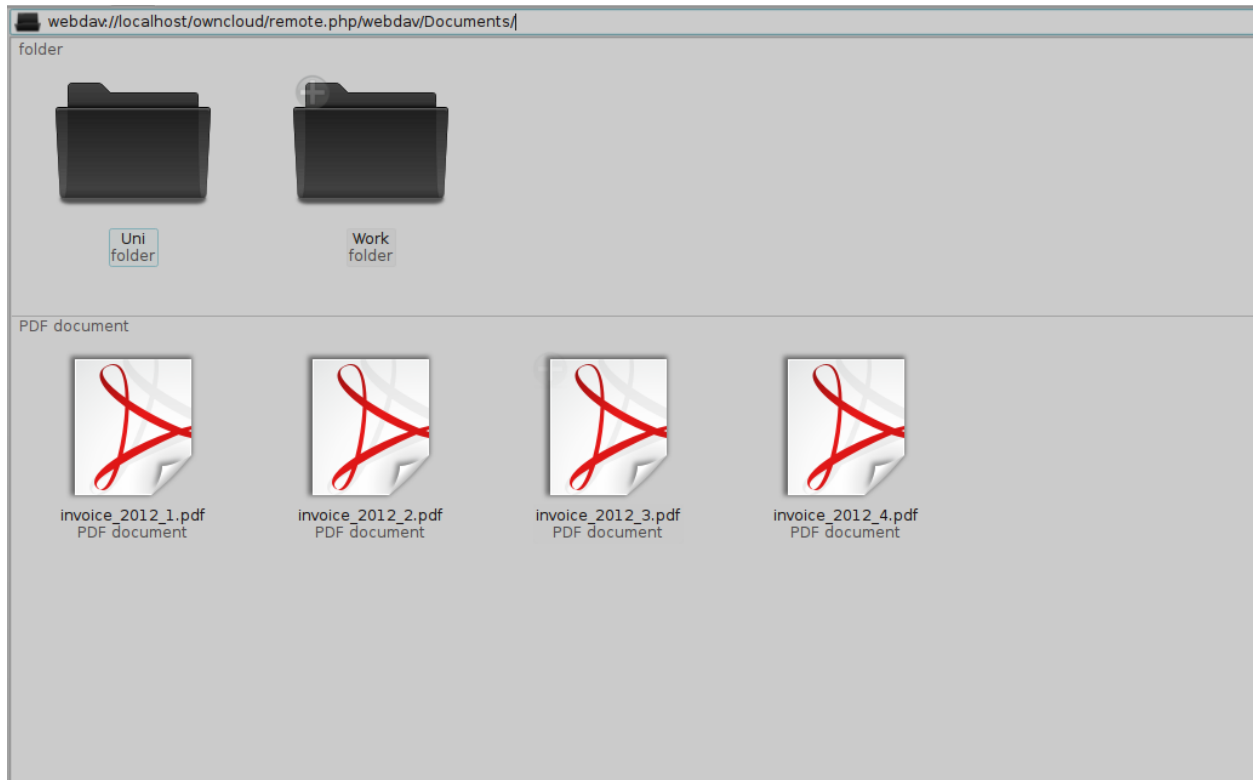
webdav://localhost/owncloud/remote.php/webdav/Documents/

folder

Uni
folder

Work
folder

PDF document

invoice_2012_1.pdf
PDF document

invoice_2012_2.pdf
PDF document

invoice_2012_3.pdf
PDF document

invoice_2012_4.pdf
PDF document